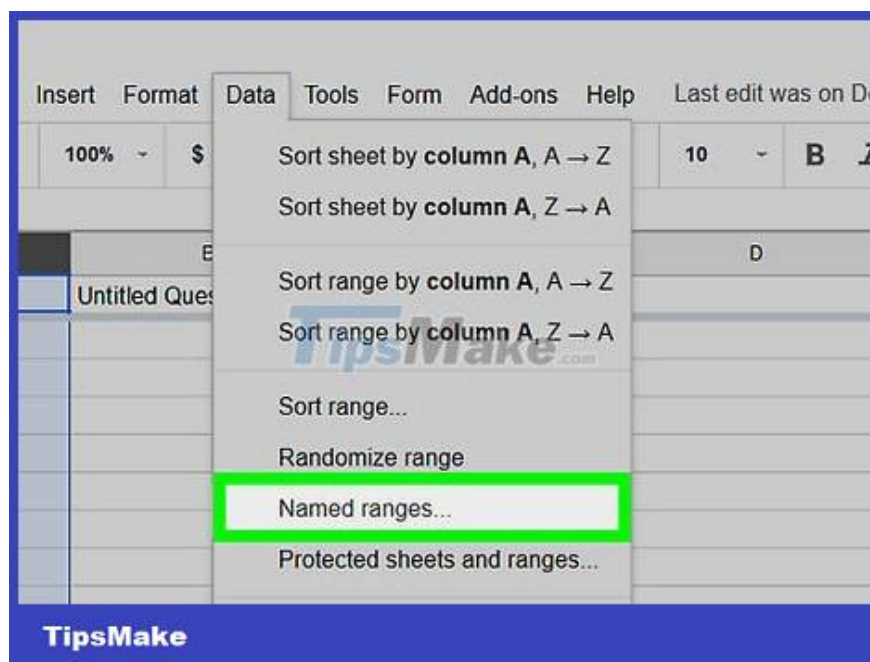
Insert Format Data Tools Form Add-ons Help Last edit was on De

100% $ 10 B

Sort sheet by **column A**, A → Z
Sort sheet by **column A**, Z → A

B D

Untitled Ques

Sort range by **column A**, A → Z
Sort range by **column A**, Z → A

TipsMake.com

Sort range...
Randomize range
Named ranges...
Protected sheets and ranges...

TipsMake